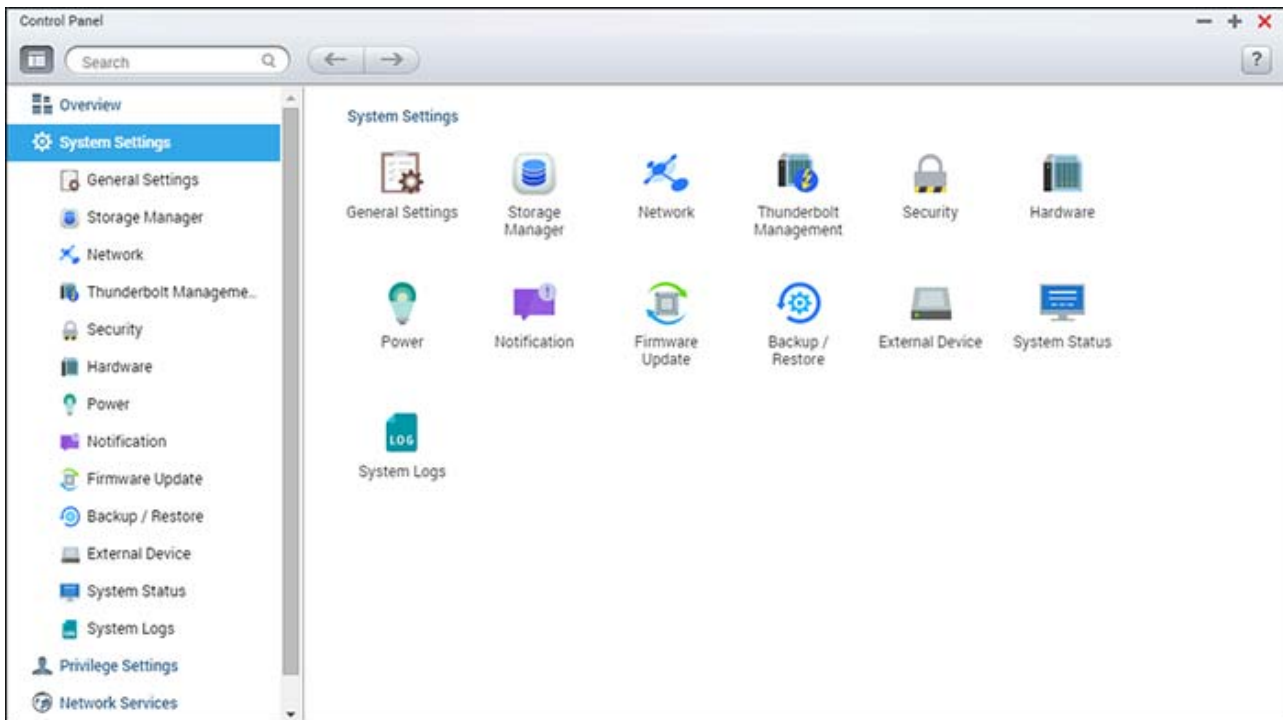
Control Panel

Search

?

Overview
System Settings
General Settings
Storage Manager
Network
Thunderbolt Manageme...
Security
Hardware
Power
Notification
Firmware Update
Backup / Restore
External Device
System Status
System Logs
Privilege Settings
Network Services

System Settings

General Settings
Storage Manager
Network
Thunderbolt Management
Security
Hardware
Power
Notification
Firmware Update
Backup / Restore
External Device
System Status
LOG
System Logs